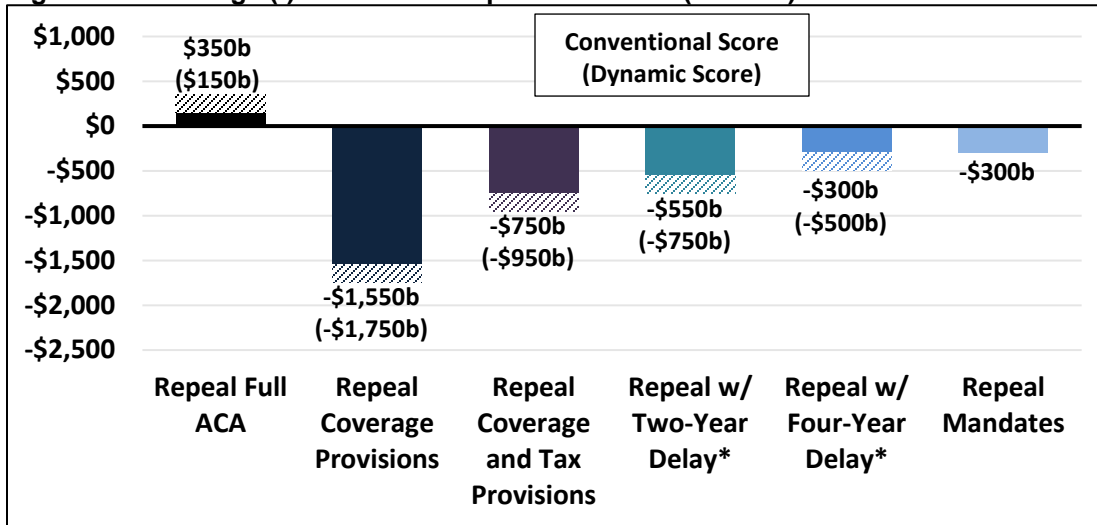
$1,000
$500
$0
-$500
-$1,000
-$1,500
-$2,000
-$2,500

Conventional Score
(Dynamic Score)

$350b
($150b)

-$1,550b
(-$1,750b)

-$750b
(-$950b)

-$550b
(-$750b)

-$300b
(-$500b)

-$300b

Repeal Full ACA

Repeal Coverage Provisions

Repeal Coverage and Tax Provisions

Repeal w/ Two-Year Delay*

Repeal w/ Four-Year Delay*

Repeal Mandates